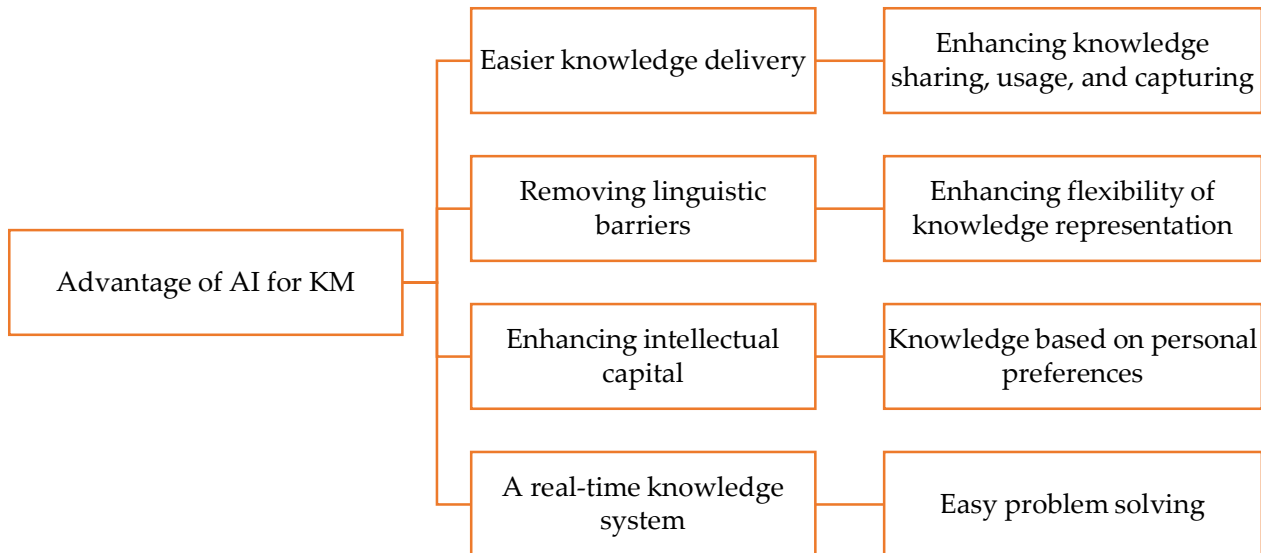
Advantage of AI for KM

Easier knowledge delivery

Enhancing knowledge sharing, usage, and capturing

Removing linguistic barriers

Enhancing flexibility of knowledge representation

Enhancing intellectual capital

Knowledge based on personal preferences

A real-time knowledge system

Easy problem solving